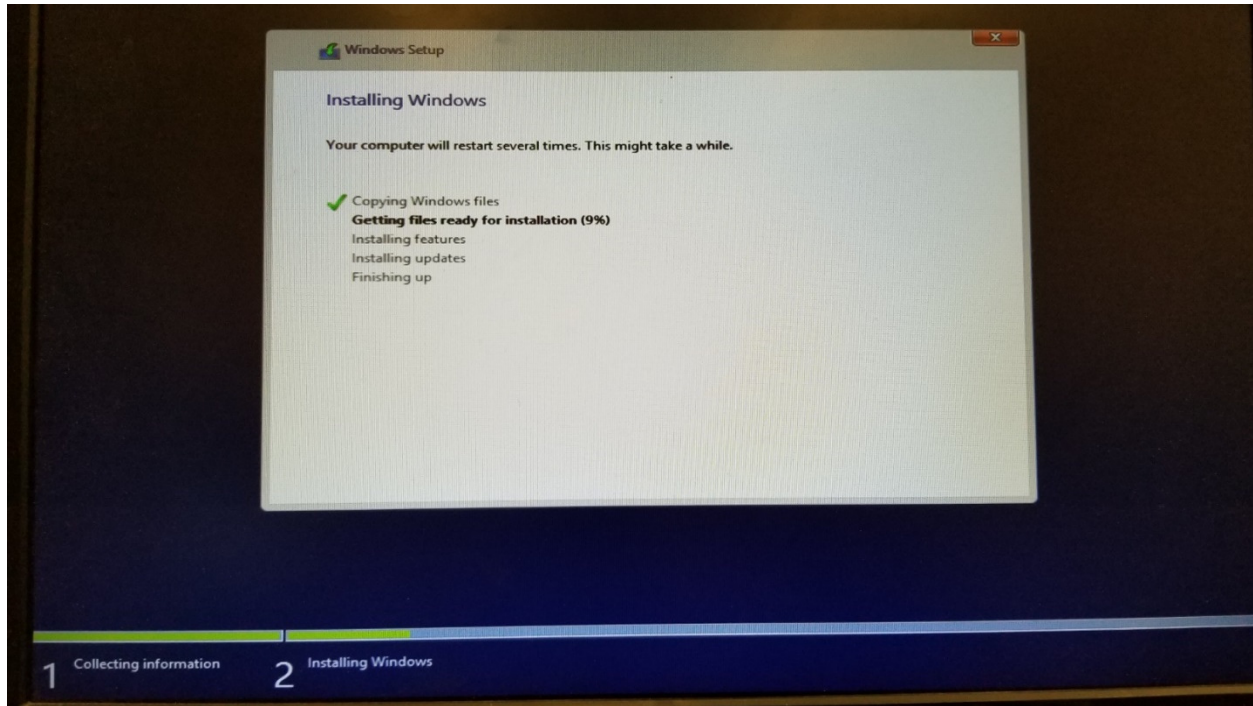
Windows Setup

Installing Windows

Your computer will restart several times. This might take a while.

Copying Windows files
**Getting files ready for installation (9%)**
Installing features
Installing updates
Finishing up

1 Collecting information
2 Installing Windows